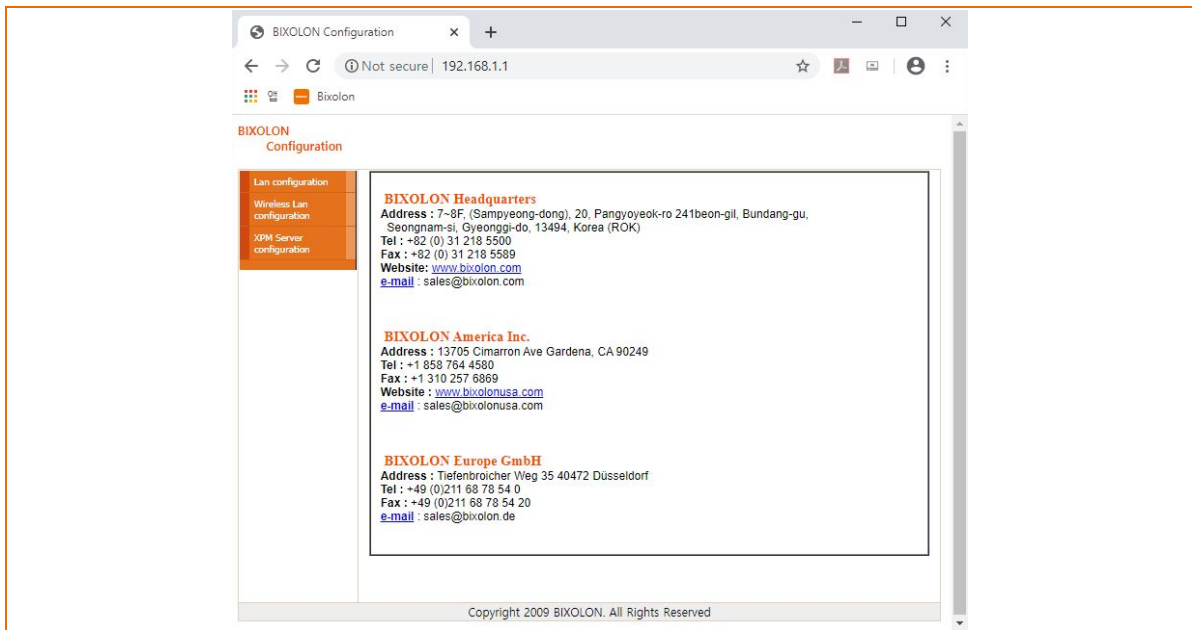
BIXOLON Configuration ×

Not secure | 192.168.1.1

Bixolon

BIXOLON
Configuration

Lan configuration
Wireless Lan configuration
XPM Server configuration

BIXOLON Headquarters
Address : 7~8F, (Sampyeong-dong), 20, Pangyoyeok-ro 241beon-gil, Bundang-gu, Seongnam-si, Gyeonggi-do, 13494, Korea (ROK)
Tel : +82 (0) 31 218 5500
Fax : +82 (0) 31 218 5589
Website: www.bixolon.com
e-mail : sales@bixolon.com

BIXOLON America Inc.
Address : 13705 Cimarron Ave Gardena, CA 90249
Tel : +1 858 764 4580
Fax : +1 310 257 6869
Website : www.bixolonusa.com
e-mail : sales@bixolonusa.com

BIXOLON Europe GmbH
Address : Tiefenbroicher Weg 35 40472 Düsseldorf
Tel : +49 (0)211 68 78 54 0
Fax : +49 (0)211 68 78 54 20
e-mail : sales@bixolon.de

Copyright 2009 BIXOLON. All Rights Reserved